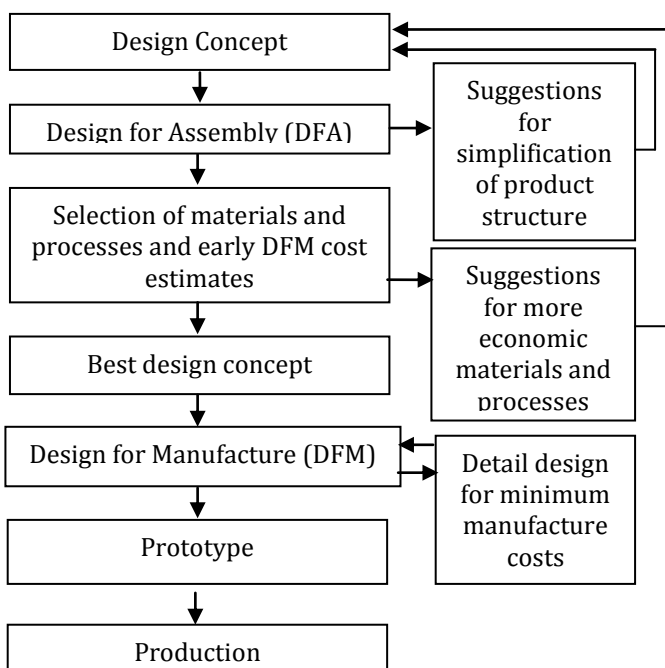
Design Concept

Design for Assembly (DFA)

Suggestions for simplification of product structure

Selection of materials and processes and early DFM cost estimates

Suggestions for more economic materials and processes

Best design concept

Design for Manufacture (DFM)

Detail design for minimum manufacture costs

Prototype

Production